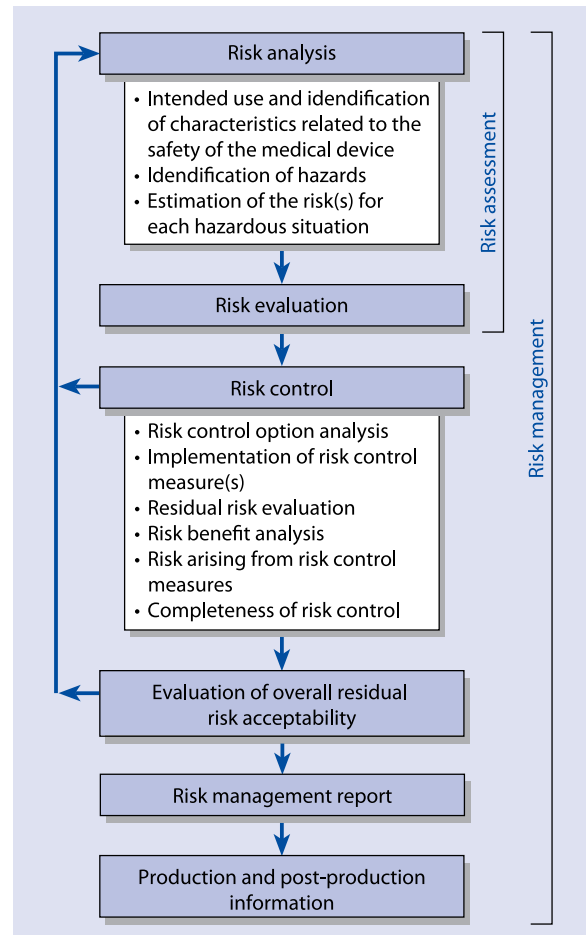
Risk analysis

• Intended use and idendification of characteristics related to the safety of the medical device
• Idendification of hazards
• Estimation of the risk(s) for each hazardous situation

Risk evaluation

Risk assessment

Risk control

• Risk control option analysis
• Implementation of risk control measure(s)
• Residual risk evaluation
• Risk benefit analysis
• Risk arising from risk control measures
• Completeness of risk control

Evaluation of overall residual risk acceptability

Risk management report

Production and post-production information

Risk management